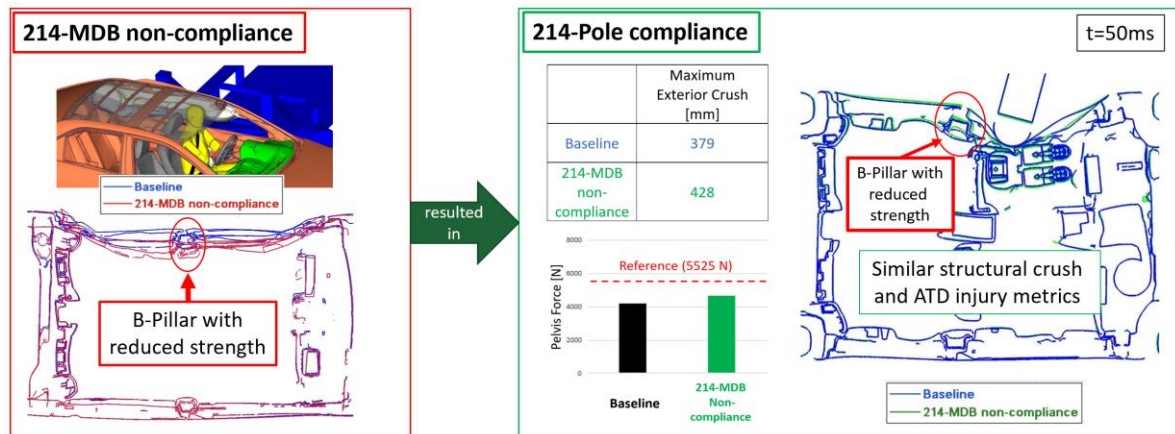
214-MDB non-compliance

Baseline
214-MDB non-compliance

B-Pillar with reduced strength

resulted in

214-Pole compliance

t=50ms

| | Maximum Exterior Crush [mm] |
|---|---|
| Baseline | 379 |
| 214-MDB non-compliance | 428 |

8000
6000
4000
2000
0
Pelvis Force [N]
Reference (5525 N)
Baseline
214-MDB Non-compliance

B-Pillar with reduced strength

Similar structural crush and ATD injury metrics

Baseline
214-MDB non-compliance